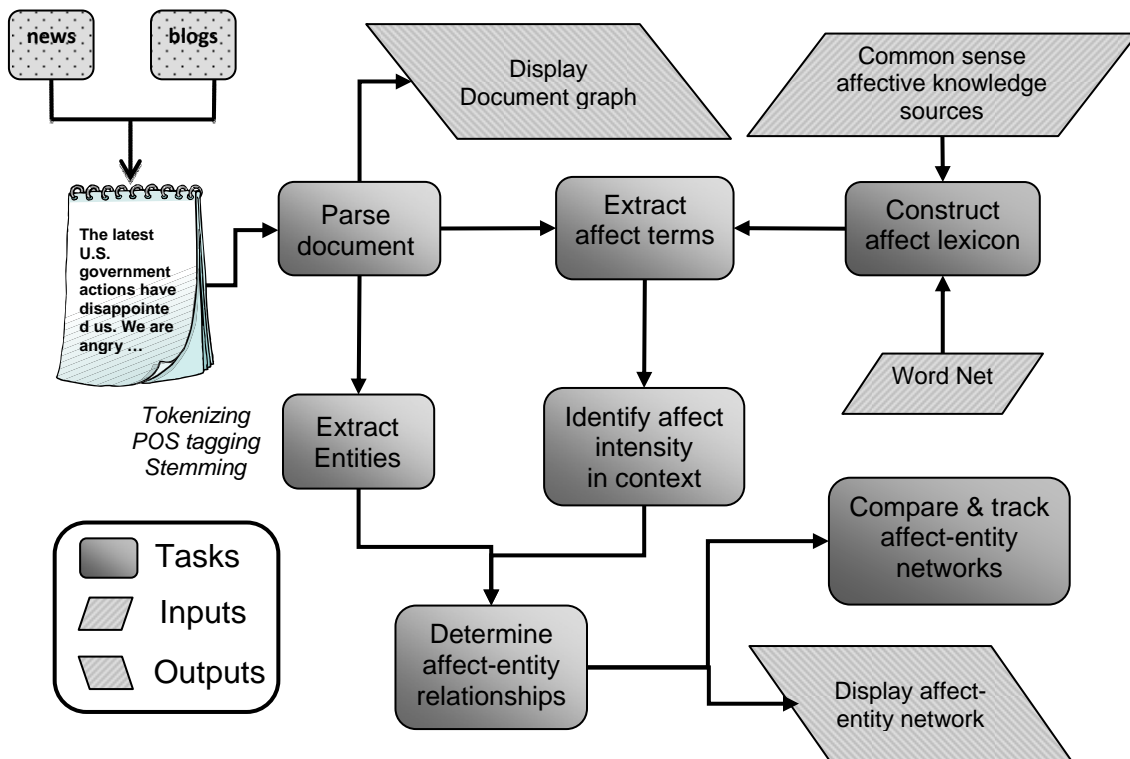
news

blogs

The latest U.S. government actions have disappointe d us. We are angry …

Tokenizing
POS tagging
Stemming

Display Document graph

Parse document

Extract affect terms

Common sense affective knowledge sources

Construct affect lexicon

Word Net

Extract Entities

Identify affect intensity in context

Compare & track affect-entity networks

Determine affect-entity relationships

Display affect-entity network

Tasks

Inputs

Outputs